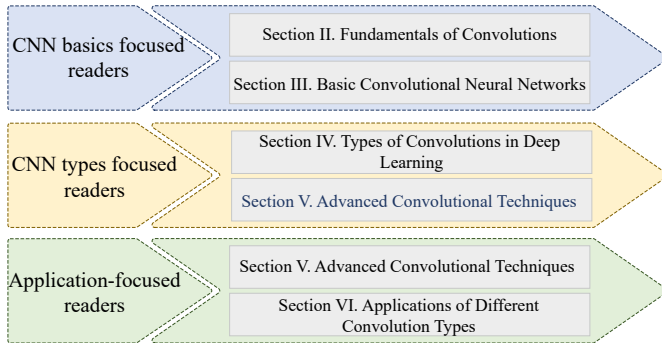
CNN basics focused readers

Section II. Fundamentals of Convolutions

Section III. Basic Convolutional Neural Networks

CNN types focused readers

Section IV. Types of Convolutions in Deep Learning

Section V. Advanced Convolutional Techniques

Application-focused readers

Section V. Advanced Convolutional Techniques

Section VI. Applications of Different Convolution Types